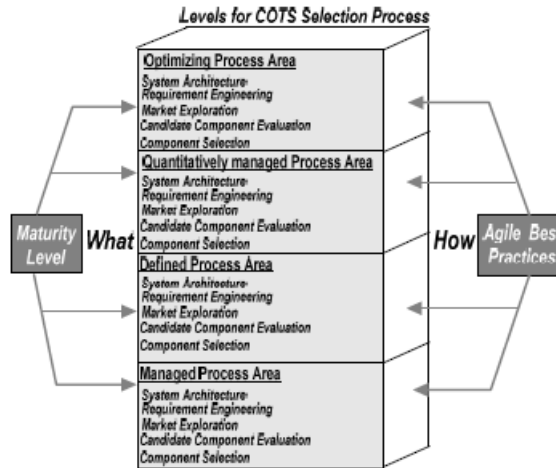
Levels for COTS Selection Process

Optimizing Process Area
System Architecture
Requirement Engineering
Market Exploration
Candidate Component Evaluation
Component Selection

Quantitatively managed Process Area
System Architecture
Requirement Engineering
Market Exploration
Candidate Component Evaluation
Component Selection

Defined Process Area
System Architecture
Requirement Engineering
Market Exploration
Candidate Component Evaluation
Component Selection

Managed Process Area
System Architecture
Requirement Engineering
Market Exploration
Candidate Component Evaluation
Component Selection

Maturity Level

What

How

Agile Bes Practices